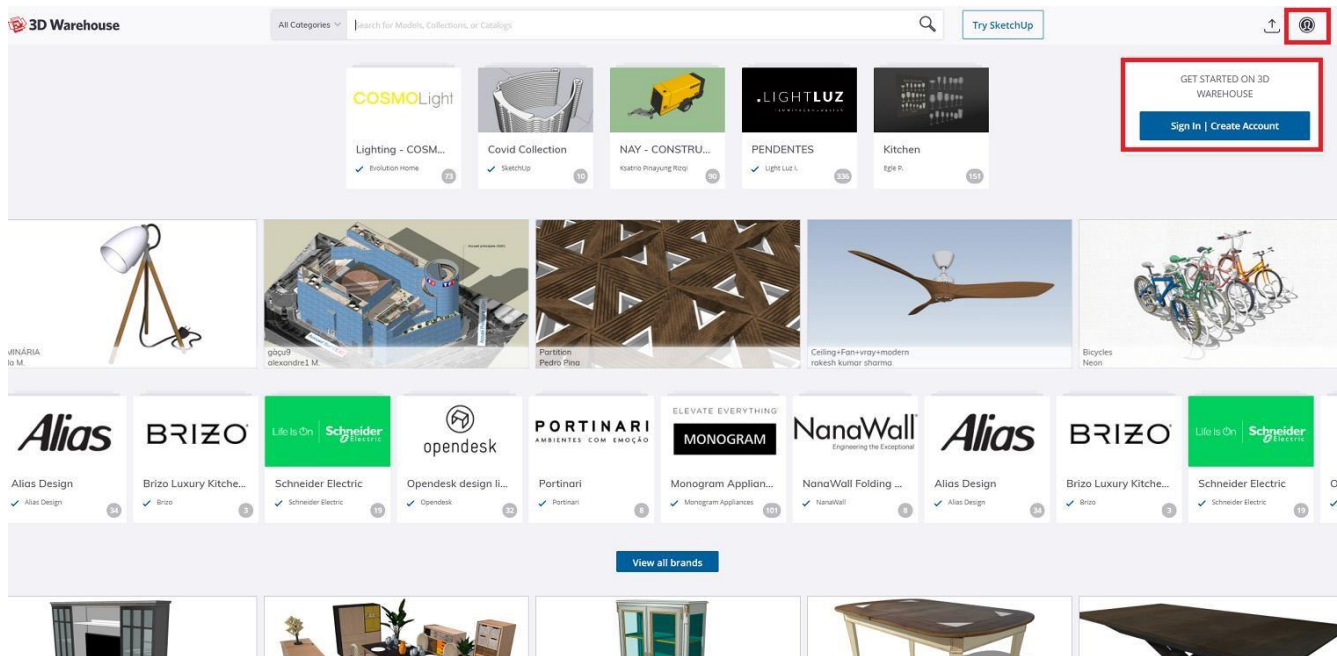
3D Warehouse

All Categories

Search for Models, Collections, or Catalogs

Try SketchUp

GET STARTED ON 3D WAREHOUSE

Sign In | Create Account

COSMOLight
Lighting - COSM...
Evolution Home
73

Covid Collection
SketchUp
10

NAY - CONSTRU...
Ksatrio Pinayung Rizqi
90

.LIGHTLUZ
PENDENTES
Light Luz I.
336

Kitchen
Egle P.
151

MINÁRIA
la M.

gäçu9
alexandre1 M.

Partition
Pedro Pina

Ceiling+Fan+vray+modern
rakesh kumar sharma

Bicycles
Neon

Alias
Alias Design
Alias Design
34

BRIZO
Brizo Luxury Kitche...
Brizo
3

Life Is On Schneider Electric
Schneider Electric
Schneider Electric
19

opendesk
Opendesk design li...
Opendesk
32

PORTINARI
AMBIENTES COM EMOÇÃO
Portinari
Portinari
8

ELEVATE EVERYTHING
MONOGRAM
Monogram Applian...
Monogram Appliances
101

NanaWall
Engineering the Exceptional
NanaWall Folding ...
NanaWall
8

Alias
Alias Design
Alias Design
34

BRIZO
Brizo Luxury Kitche...
Brizo
3

Life Is On Schneider Electric
Schneider Electric
Schneider Electric
19

View all brands